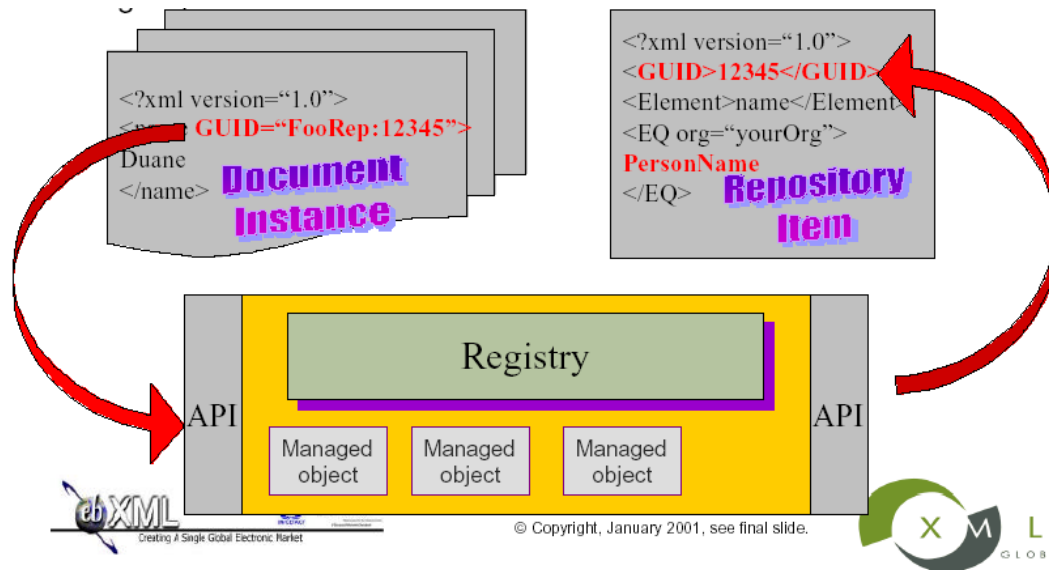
<?xml version="1.0">
<name GUID="FooRep:12345">
Duane
</name>

Document Instance

<?xml version="1.0">
<GUID>12345</GUID>
<Element>name</Element>
<EQ org="yourOrg">
PersonName
</EQ>

Repository Item

Registry

API

API

Managed object

Managed object

Managed object

ebXML
Creating A Single Global Electronic Market

© Copyright, January 2001, see final slide.

X M L
GLOB